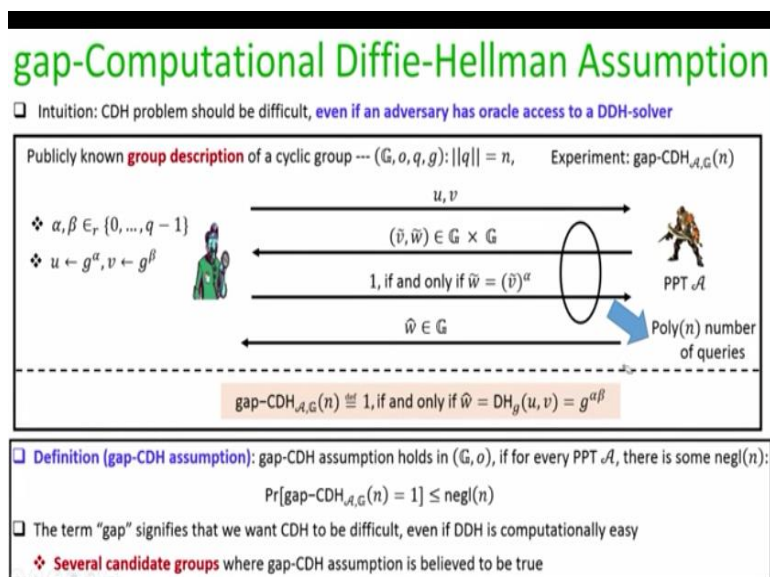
gap-Computational Diffie-Hellman Assumption

❑ Intuition: CDH problem should be difficult, even if an adversary has oracle access to a DDH-solver

Publicly known group description of a cyclic group --- $(\mathbb{G}, o, q, g)$: $||q|| = n$,

Experiment: gap-CDH$_{\mathcal{A},\mathbb{G}}(n)$

❖ $\alpha, \beta \in_r \{0, \ldots, q-1\}$

❖ $u \leftarrow g^{\alpha}, v \leftarrow g^{\beta}$

$u, v$

$(\tilde{v}, \tilde{w}) \in \mathbb{G} \times \mathbb{G}$

1, if and only if $\tilde{w} = (\tilde{v})^{\alpha}$

$\hat{w} \in \mathbb{G}$

PPT $\mathcal{A}$

Poly$(n)$ number of queries

gap$-$CDH$_{\mathcal{A},\mathbb{G}}(n) \stackrel{\text{def}}{=} 1$, if and only if $\hat{w} = $ DH$_g(u, v) = g^{\alpha\beta}$

❑ Definition (gap-CDH assumption): gap-CDH assumption holds in $(\mathbb{G}, o)$, if for every PPT $\mathcal{A}$, there is some negl$(n)$:

Pr[gap$-$CDH$_{\mathcal{A},\mathbb{G}}(n) = 1] \leq$ negl$(n)$

❑ The term "gap" signifies that we want CDH to be difficult, even if DDH is computationally easy

❖ Several candidate groups where gap-CDH assumption is believed to be true